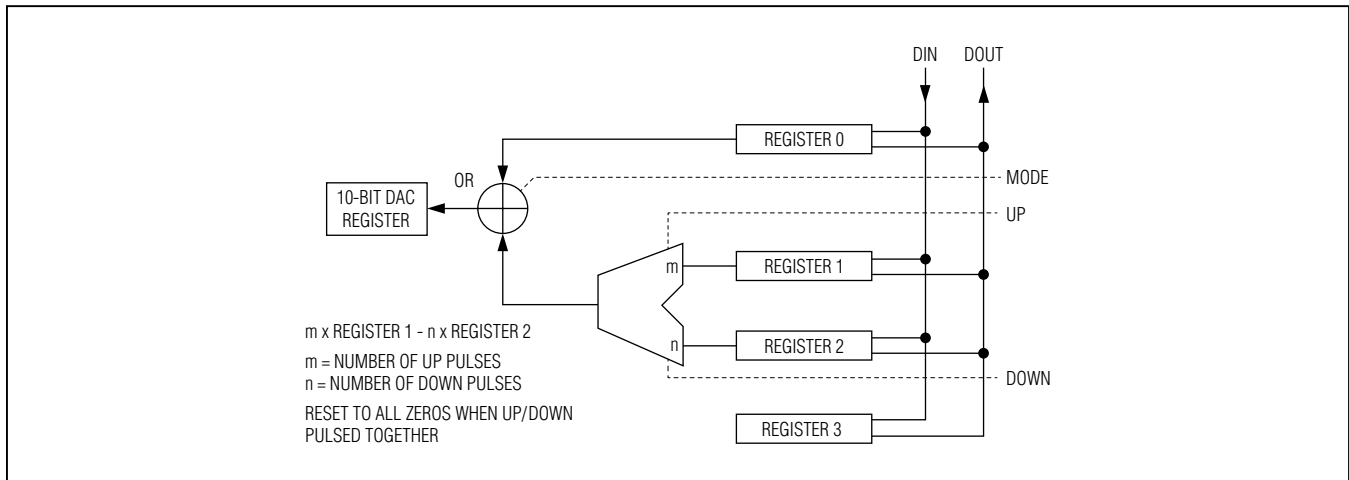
DIN DOUT

REGISTER 0

OR

MODE

10-BIT DAC REGISTER

UP

m

REGISTER 1

m x REGISTER 1 - n x REGISTER 2

m = NUMBER OF UP PULSES
n = NUMBER OF DOWN PULSES

n

REGISTER 2

DOWN

RESET TO ALL ZEROS WHEN UP/DOWN PULSED TOGETHER

REGISTER 3